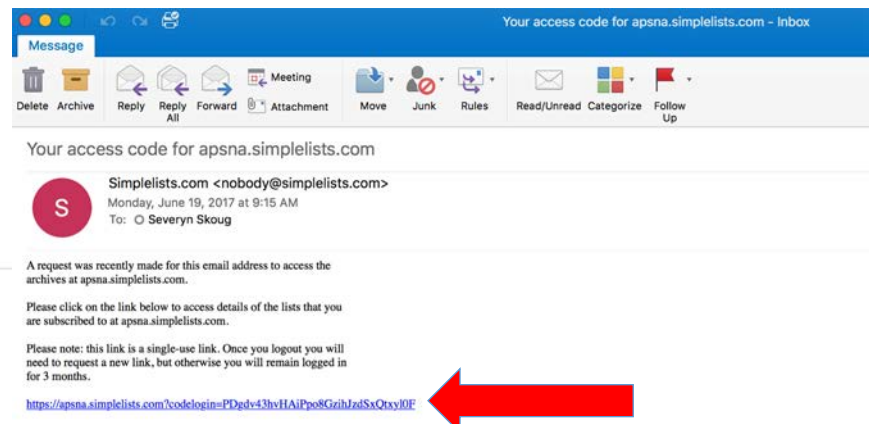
Your access code for apsna.simplelists.com - Inbox

Message

Delete Archive Reply Reply All Forward Meeting Attachment Move Junk Rules Read/Unread Categorize Follow Up

Your access code for apsna.simplelists.com

S

Simplelists.com <nobody@simplelists.com>
Monday, June 19, 2017 at 9:15 AM
To: Severyn Skoug

A request was recently made for this email address to access the archives at apsna.simplelists.com.

Please click on the link below to access details of the lists that you are subscribed to at apsna.simplelists.com.

Please note: this link is a single-use link. Once you logout you will need to request a new link, but otherwise you will remain logged in for 3 months.

https://apsna.simplelists.com?codelogin=PDgdv43hvHAiPpo8GzihJzdSxQtxyl0F